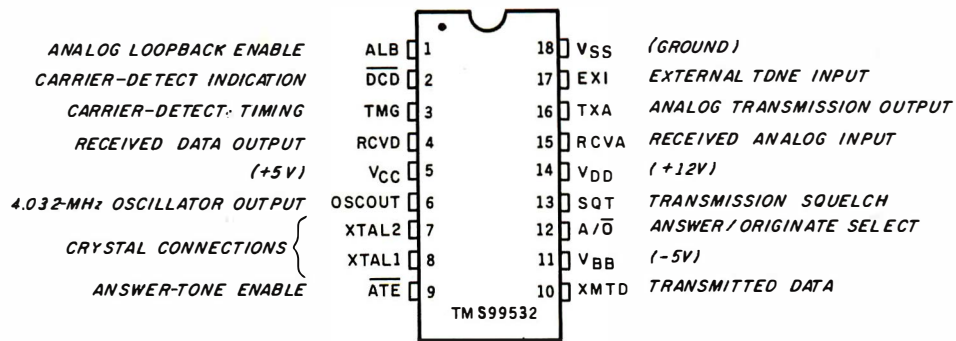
ANALOG LOOPBACK ENABLE ALB 1
CARRIER-DETECT INDICATION $\overline{DCD}$ 2
CARRIER-DETECT TIMING TMG 3
RECEIVED DATA OUTPUT RCVD 4
(+5V) $V_{CC}$ 5
4.032-MHz OSCILLATOR OUTPUT OSCOUT 6
CRYSTAL CONNECTIONS XTAL2 7
XTAL1 8
ANSWER-TONE ENABLE $\overline{ATE}$ 9

18 $V_{SS}$ (GROUND)
17 EXI EXTERNAL TONE INPUT
16 TXA ANALOG TRANSMISSION OUTPUT
15 RCVA RECEIVED ANALOG INPUT
14 $V_{DD}$ (+12V)
13 SQT TRANSMISSION SQUELCH
12 A/$\overline{O}$ ANSWER/ORIGINATE SELECT
11 $V_{BB}$ (-5V)
10 XMTD TRANSMITTED DATA

TMS99532